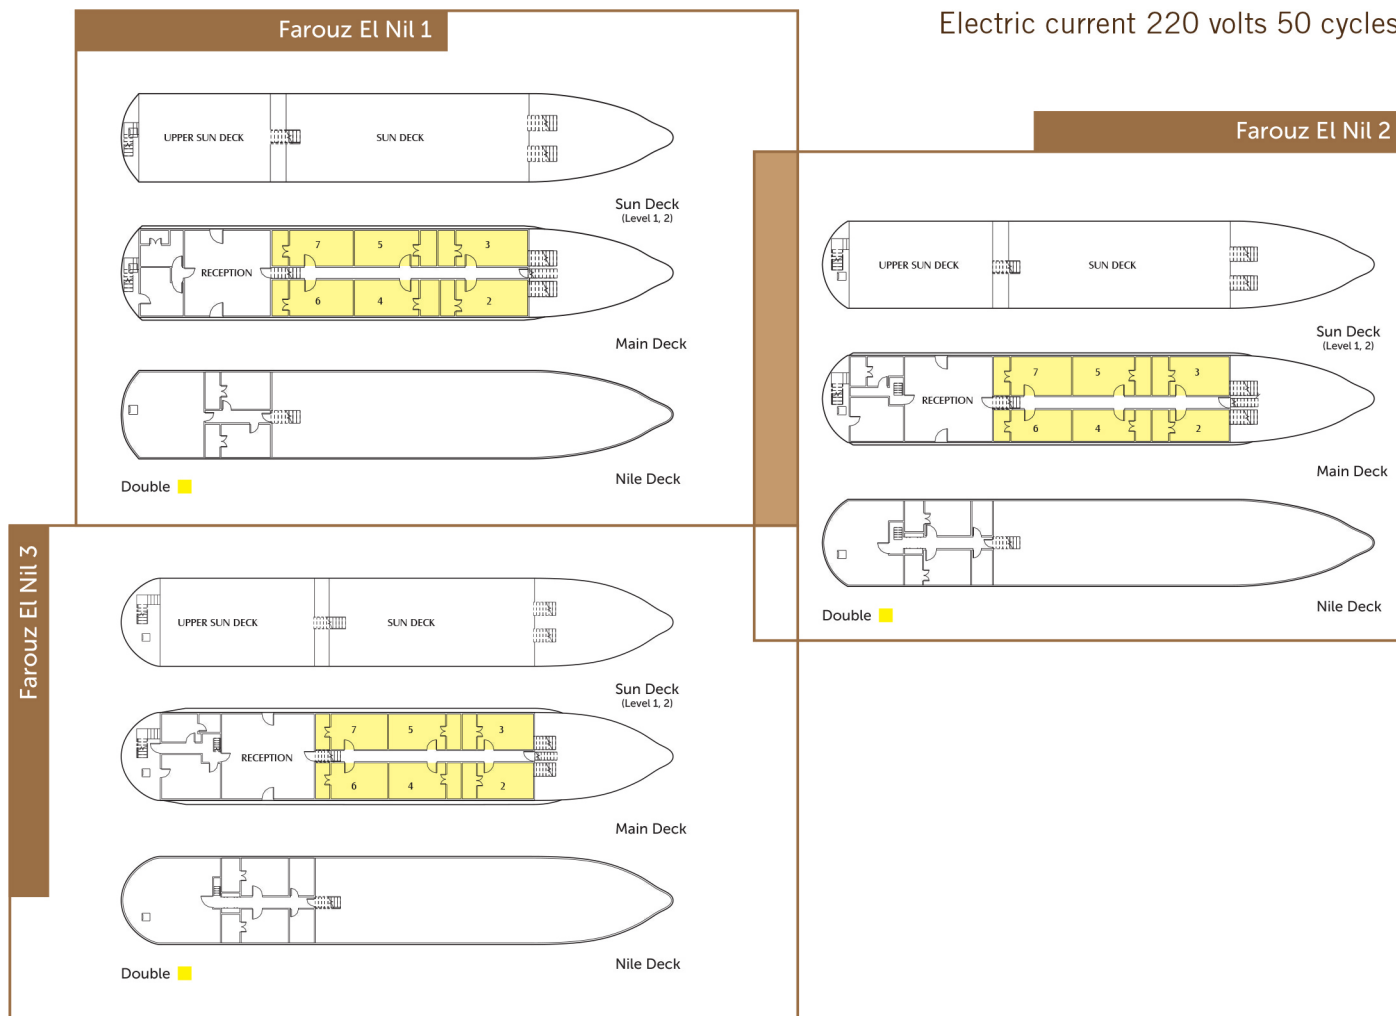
Farouz El Nil 1

Electric current 220 volts 50 cycles

UPPER SUN DECK

SUN DECK

Sun Deck
(Level 1, 2)

RECEPTION

7 5 3

6 4 2

Main Deck

Nile Deck

Double

Farouz El Nil 2

UPPER SUN DECK

SUN DECK

Sun Deck
(Level 1, 2)

RECEPTION

7 5 3

6 4 2

Main Deck

Nile Deck

Double

Farouz El Nil 3

UPPER SUN DECK

SUN DECK

Sun Deck
(Level 1, 2)

RECEPTION

7 5 3

6 4 2

Main Deck

Nile Deck

Double